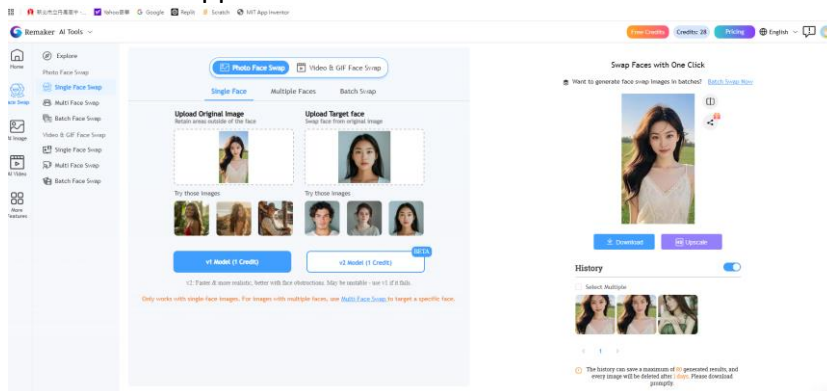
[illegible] Yahoo奇摩 Google Replit Scratch MIT App Inventor

Remaker AI Tools

Free Credits Credits: 28 Pricing English

Home
Face Swap
AI Image
AI Video
More Features

Explore
Photo Face Swap
Single Face Swap
Multi Face Swap
Batch Face Swap
Video & GIF Face Swap
Single Face Swap
Multi Face Swap
Batch Face Swap

Photo Face Swap Video & GIF Face Swap

Single Face Multiple Faces Batch Swap

Upload Original Image
Retain areas outside of the face

Upload Target face
Swap face from original image

Try those images

Try those images

v1 Model (1 Credit)

BETA
v2 Model (1 Credit)

v2: Faster & more realistic, better with face obstructions. May be unstable - use v1 if it fails.

Only works with single face images. For images with multiple faces, use Multi Face Swap to target a specific face.

Swap Faces with One Click

Want to generate face swap images in batches? Batch Swap Now

Download Upscale

History

Select Multiple

1

The history can save a maximum of 80 generated results, and every image will be deleted after 1 days. Please download promptly.